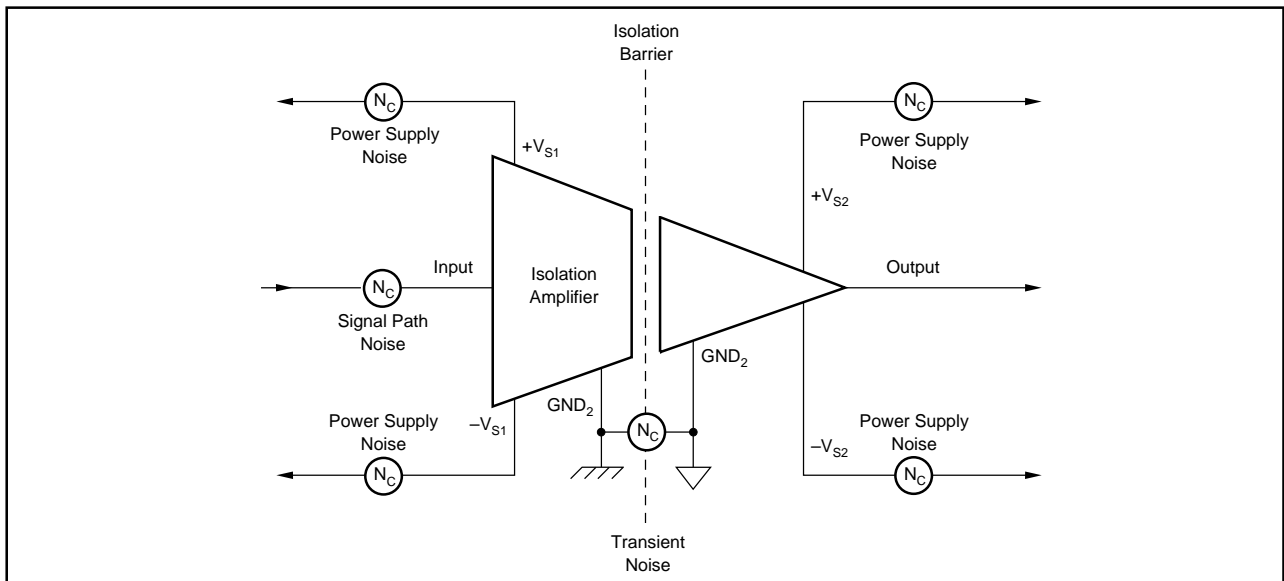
Isolation Barrier

$N_C$
Power Supply Noise
$+V_{S1}$

$N_C$
Power Supply Noise
$+V_{S2}$

Input
$N_C$
Signal Path Noise

Isolation Amplifier

Output

$GND_2$

Power Supply Noise
$-V_{S1}$
$N_C$

$GND_2$
$N_C$

Power Supply Noise
$-V_{S2}$
$N_C$

Transient Noise